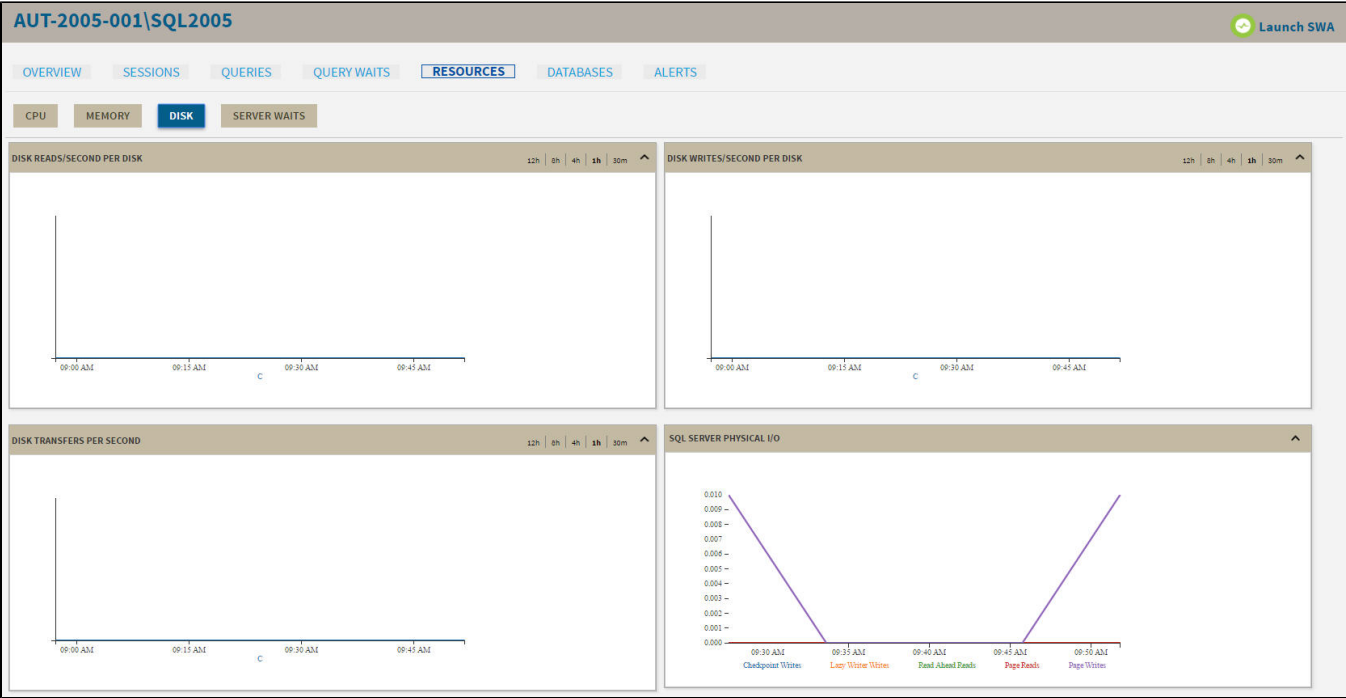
AUT-2005-001\SQL2005

Launch SWA

OVERVIEW SESSIONS QUERIES QUERY WAITS RESOURCES DATABASES ALERTS

CPU MEMORY DISK SERVER WAITS

DISK READS/SECOND PER DISK

12h 8h 4h 1h 30m

09:00 AM 09:15 AM 09:30 AM 09:45 AM

C

DISK WRITES/SECOND PER DISK

12h 8h 4h 1h 30m

09:00 AM 09:15 AM 09:30 AM 09:45 AM

C

DISK TRANSFERS PER SECOND

12h 8h 4h 1h 30m

09:00 AM 09:15 AM 09:30 AM 09:45 AM

C

SQL SERVER PHYSICAL I/O

0.010
0.009
0.008
0.007
0.006
0.005
0.004
0.003
0.002
0.001
0.000

09:30 AM 09:35 AM 09:40 AM 09:45 AM 09:50 AM

Checkpoint Writes Lazy Writer Writes Read Ahead Reads Page Reads Page Writes